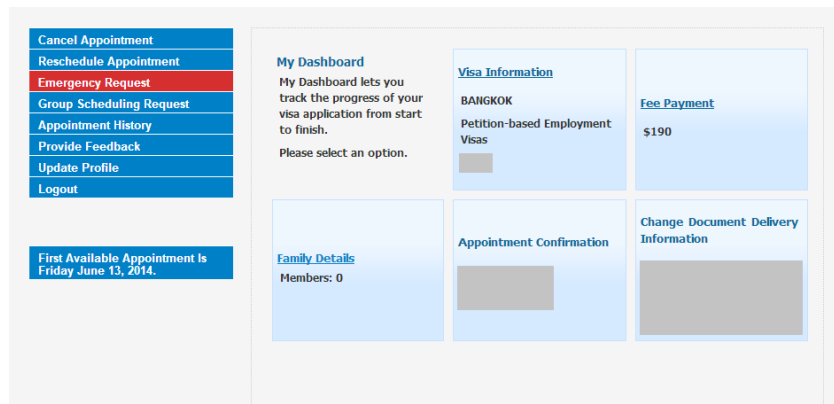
Cancel Appointment
Reschedule Appointment
Emergency Request
Group Scheduling Request
Appointment History
Provide Feedback
Update Profile
Logout

First Available Appointment Is Friday June 13, 2014.

My Dashboard

My Dashboard lets you track the progress of your visa application from start to finish.

Please select an option.

Visa Information

BANGKOK

Petition-based Employment Visas

Fee Payment

$190

Family Details

Members: 0

Appointment Confirmation

Change Document Delivery Information